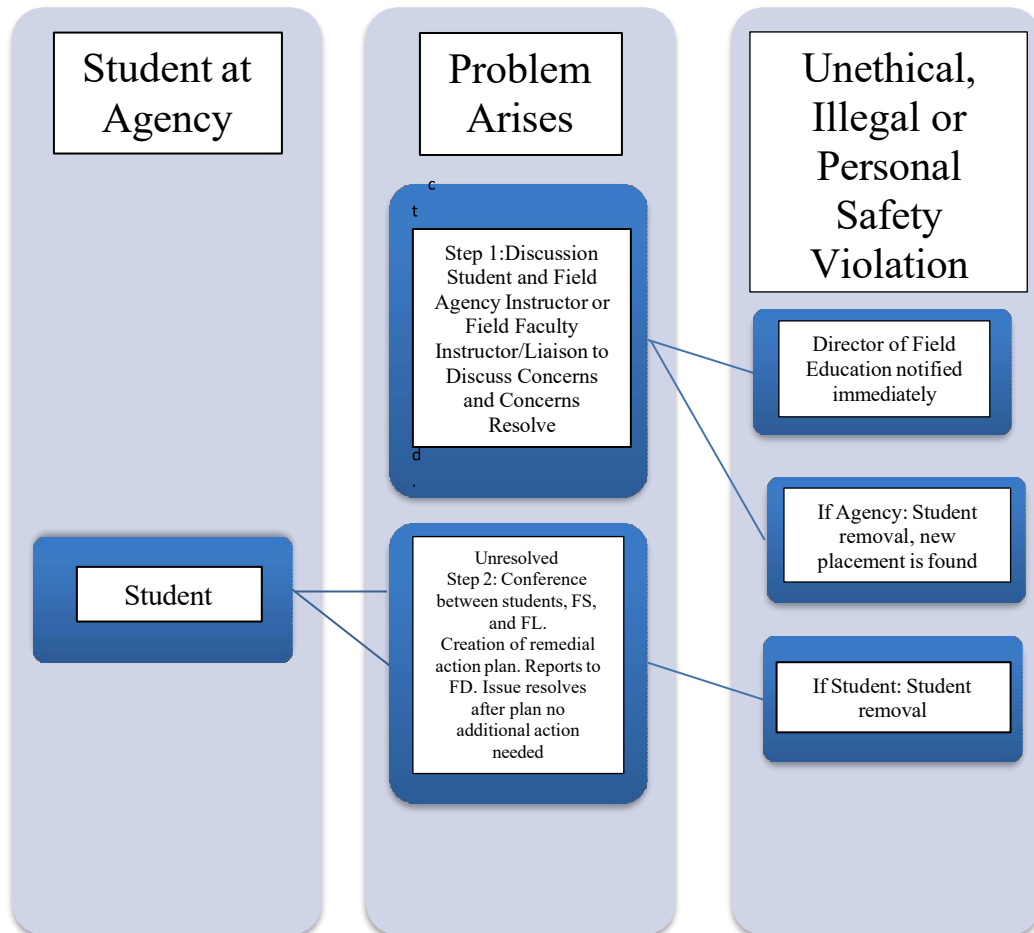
Student at Agency

Problem Arises

Unethical, Illegal or Personal Safety Violation

c
t

Step 1:Discussion Student and Field Agency Instructor or Field Faculty Instructor/Liaison to Discuss Concerns and Concerns Resolve

d
.

Director of Field Education notified immediately

If Agency: Student removal, new placement is found

Student

Unresolved
Step 2: Conference between students, FS, and FL.
Creation of remedial action plan. Reports to FD. Issue resolves after plan no additional action needed

If Student: Student removal